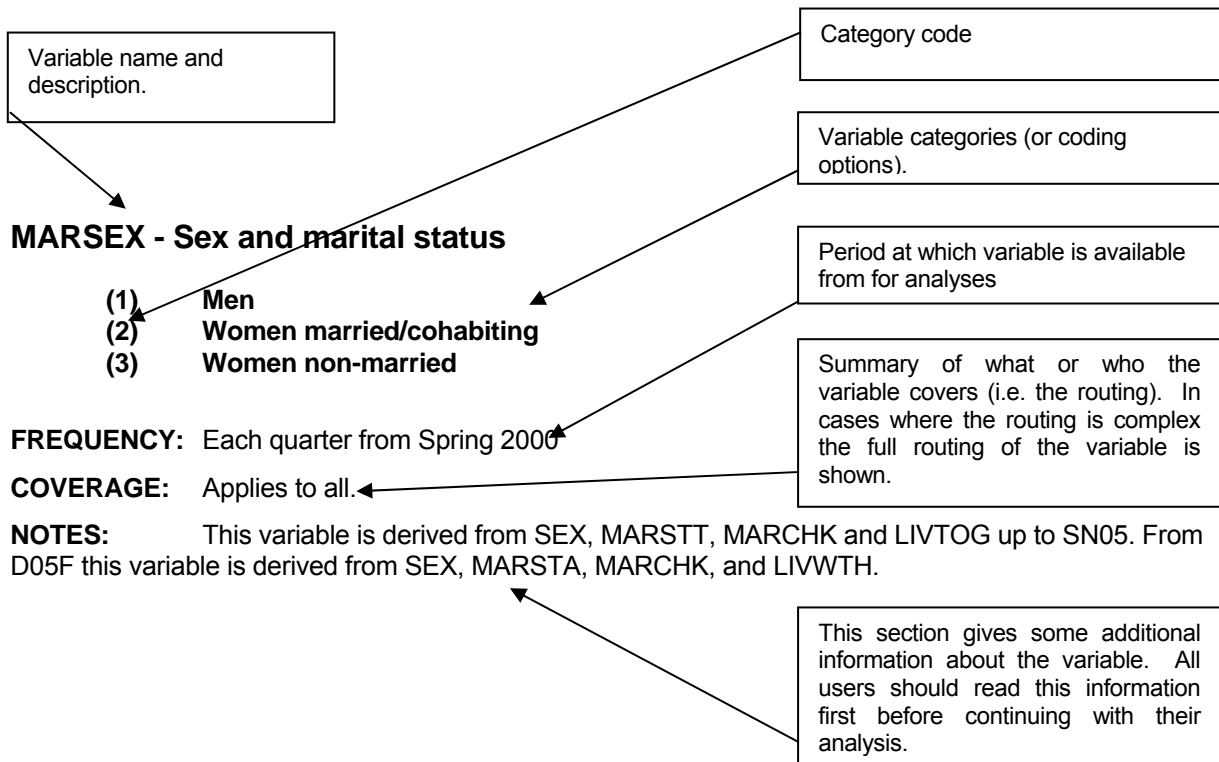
Variable name and description.

Category code

Variable categories (or coding options).

MARSEX - Sex and marital status

Period at which variable is available from for analyses

(1) Men
(2) Women married/cohabiting
(3) Women non-married

Summary of what or who the variable covers (i.e. the routing). In cases where the routing is complex the full routing of the variable is shown.

FREQUENCY: Each quarter from Spring 2000

COVERAGE: Applies to all.

NOTES: This variable is derived from SEX, MARSTT, MARCHK and LIVTOG up to SN05. From D05F this variable is derived from SEX, MARSTA, MARCHK, and LIVWTH.

This section gives some additional information about the variable. All users should read this information first before continuing with their analysis.